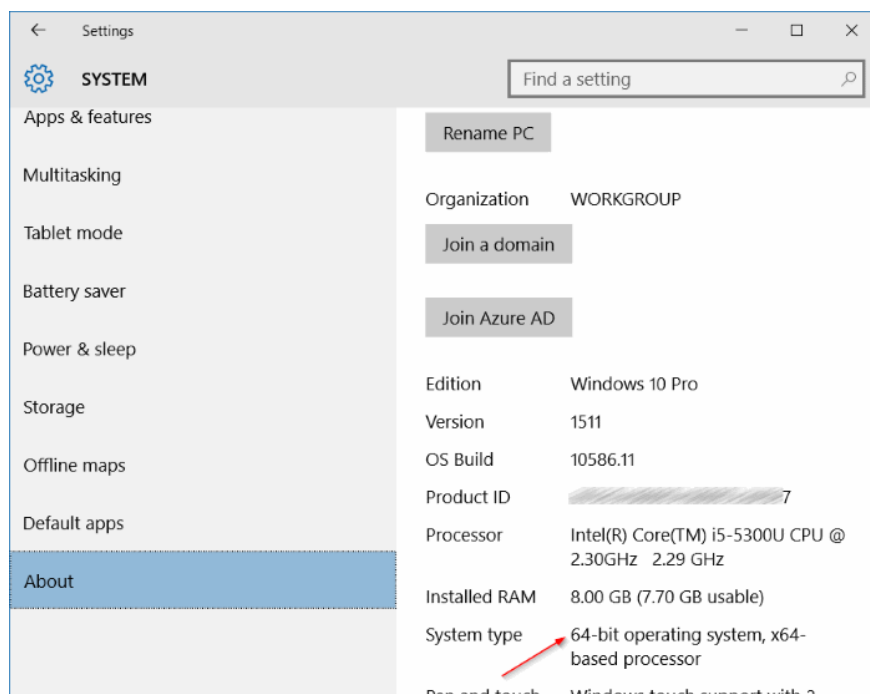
← Settings

SYSTEM

Find a setting

Apps & features

Multitasking

Tablet mode

Battery saver

Power & sleep

Storage

Offline maps

Default apps

About

Rename PC

Organization WORKGROUP

Join a domain

Join Azure AD

| | |
|---|---|
| Edition | Windows 10 Pro |
| Version | 1511 |
| OS Build | 10586.11 |
| Product ID | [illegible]7 |
| Processor | Intel(R) Core(TM) i5-5300U CPU @ 2.30GHz 2.29 GHz |
| Installed RAM | 8.00 GB (7.70 GB usable) |
| System type | 64-bit operating system, x64-based processor |
| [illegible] | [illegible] |